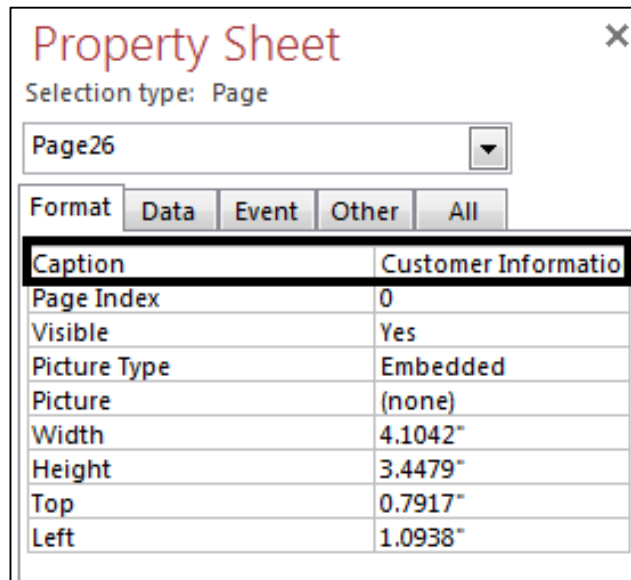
Property Sheet
×

Selection type: Page

Page26

Format | Data | Event | Other | All

| Caption | Customer Informatio |
|---|---|
| Page Index | 0 |
| Visible | Yes |
| Picture Type | Embedded |
| Picture | (none) |
| Width | 4.1042" |
| Height | 3.4479" |
| Top | 0.7917" |
| Left | 1.0938" |